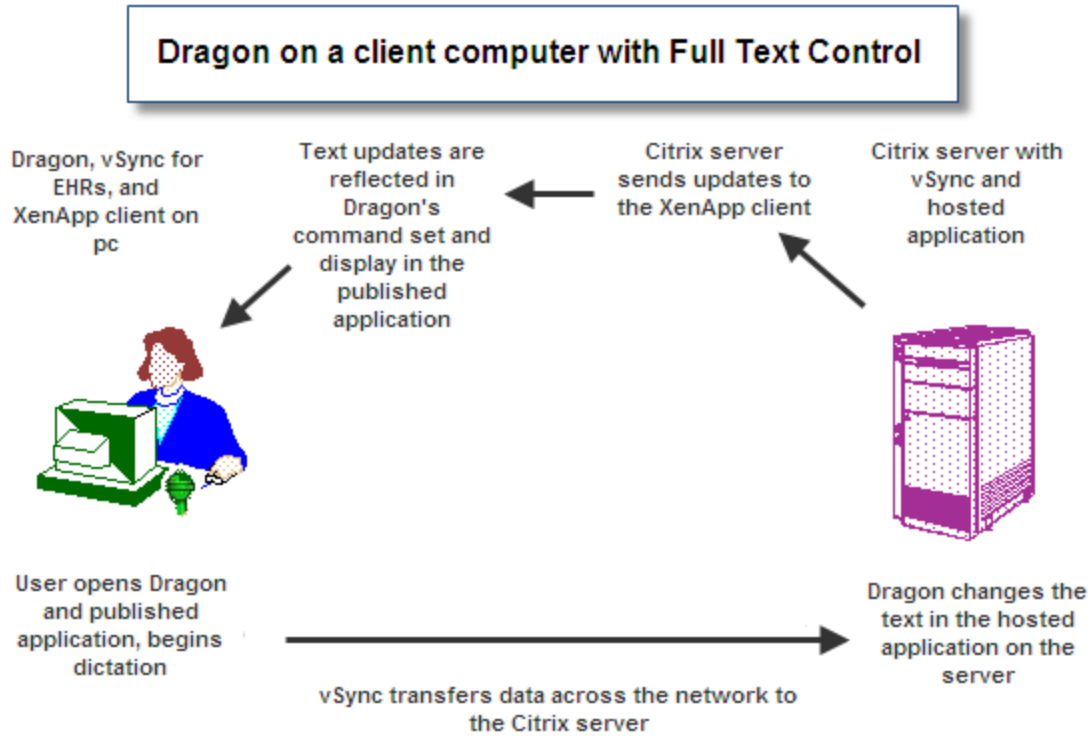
Dragon on a client computer with Full Text Control

Dragon, vSync for EHRs, and XenApp client on pc

Text updates are reflected in Dragon's command set and display in the published application

Citrix server sends updates to the XenApp client

Citrix server with vSync and hosted application

User opens Dragon and published application, begins dictation

Dragon changes the text in the hosted application on the server

vSync transfers data across the network to the Citrix server